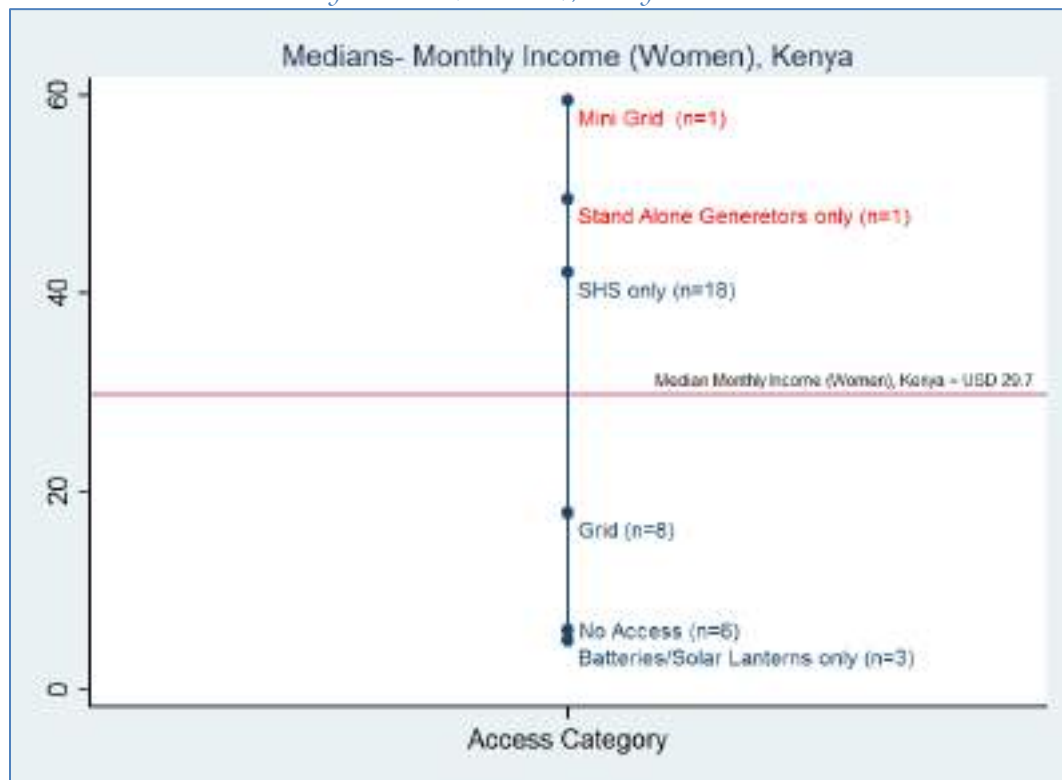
Medians- Monthly Income (Women), Kenya

60
40
20
0

Mini Grid (n=1)
Stand Alone Generetors only (n=1)
SHS only (n=18)
Median Monthly Income (Women), Kenya = USD 29.7
Grid (n=8)
No Access (n=6)
Batteries/Solar Lanterns only (n=3)

Access Category